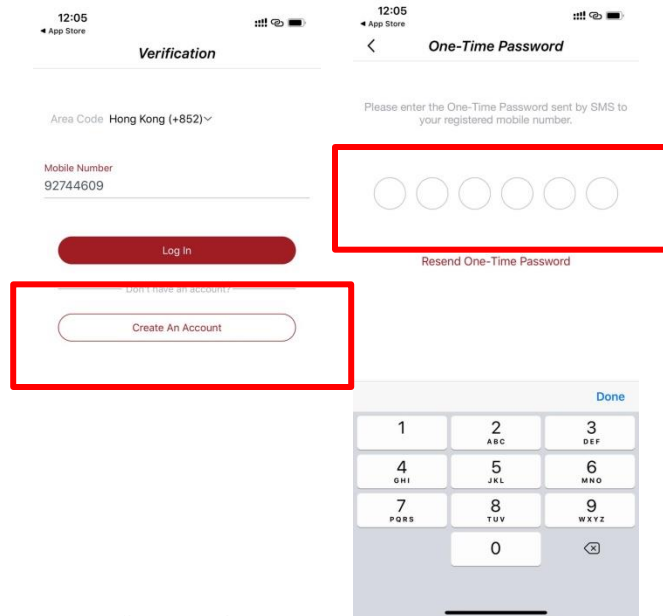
12:05
◀ App Store

Verification

Area Code Hong Kong (+852)

Mobile Number
92744609

Log In

Don't have an account?

Create An Account

12:05
◀ App Store

One-Time Password

Please enter the One-Time Password sent by SMS to your registered mobile number.

Resend One-Time Password

Done

| 1 | 2 ABC | 3 DEF |
|---|---|---|
| 4 GHI | 5 JKL | 6 MNO |
| 7 PQRS | 8 TUV | 9 WXYZ |
| | 0 | |